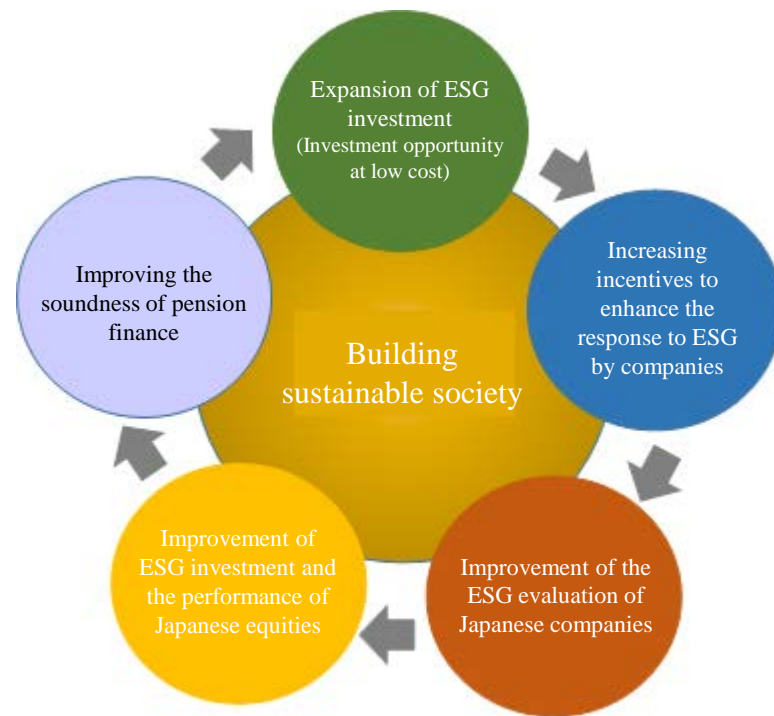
Expansion of ESG investment
(Investment opportunity at low cost)

Increasing incentives to enhance the response to ESG by companies

Improvement of the ESG evaluation of Japanese companies

Improvement of ESG investment and the performance of Japanese equities

Improving the soundness of pension finance

Building sustainable society